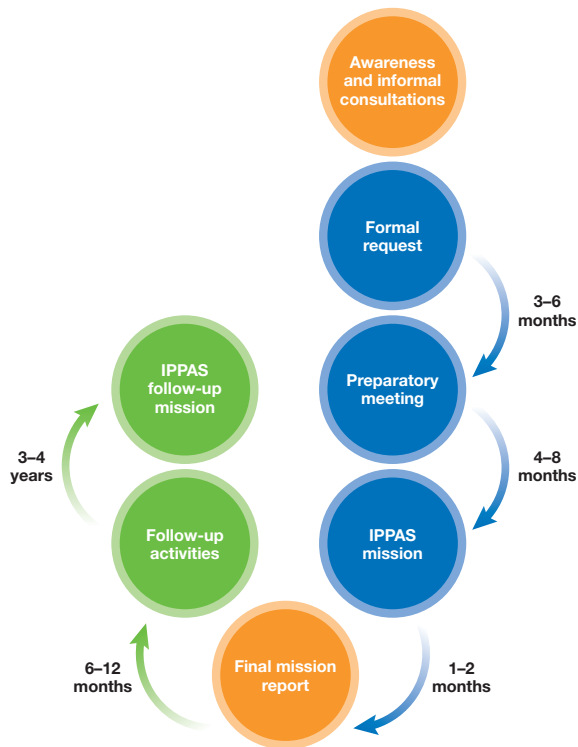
Awareness and informal consultations

Formal request

3–6 months

Preparatory meeting

4–8 months

IPPAS mission

1–2 months

Final mission report

6–12 months

Follow-up activities

3–4 years

IPPAS follow-up mission